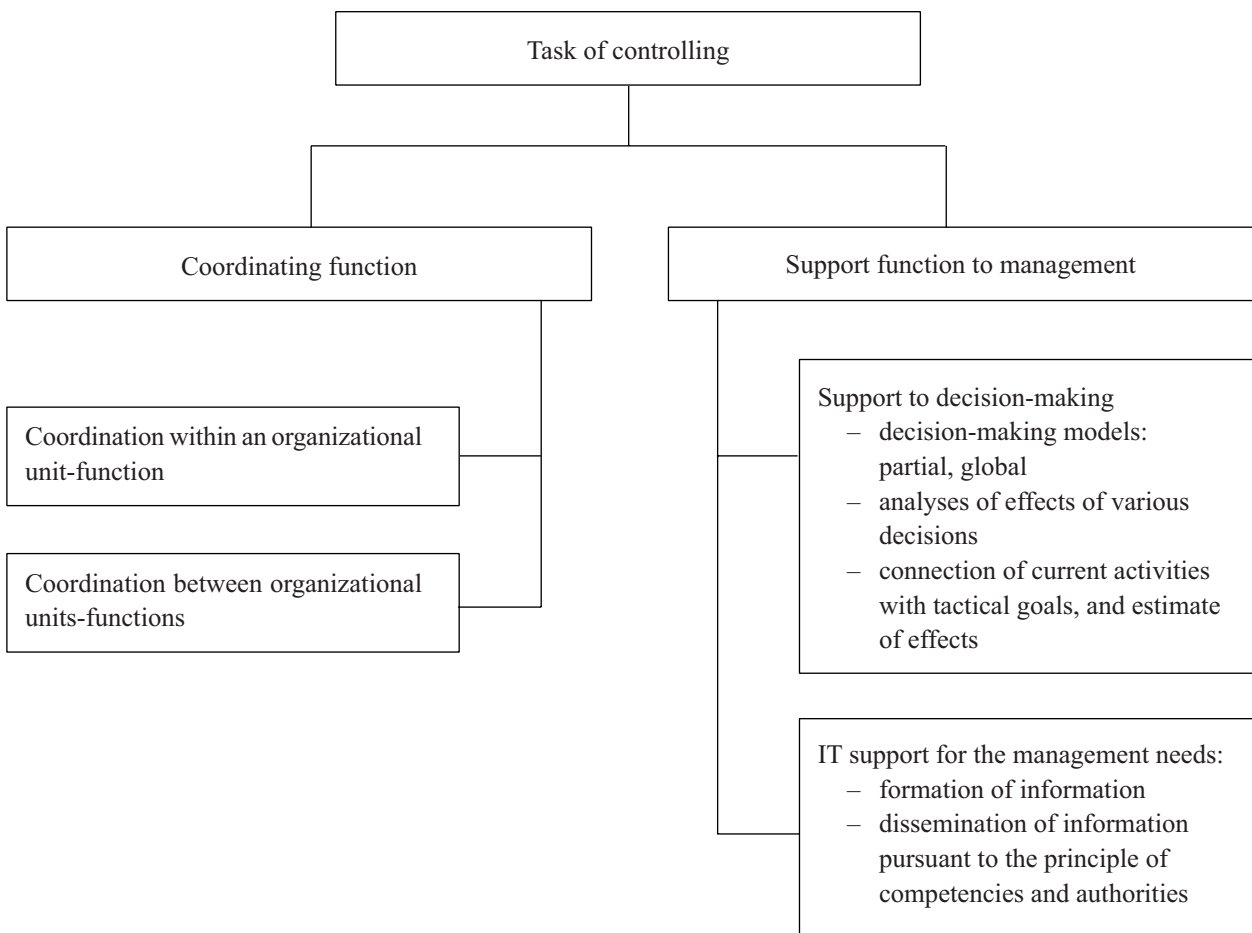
Task of controlling

Coordinating function

Support function to management

Coordination within an organizational unit-function

Coordination between organizational units-functions

Support to decision-making
– decision-making models: partial, global
– analyses of effects of various decisions
– connection of current activities with tactical goals, and estimate of effects

IT support for the management needs:
– formation of information
– dissemination of information pursuant to the principle of competencies and authorities